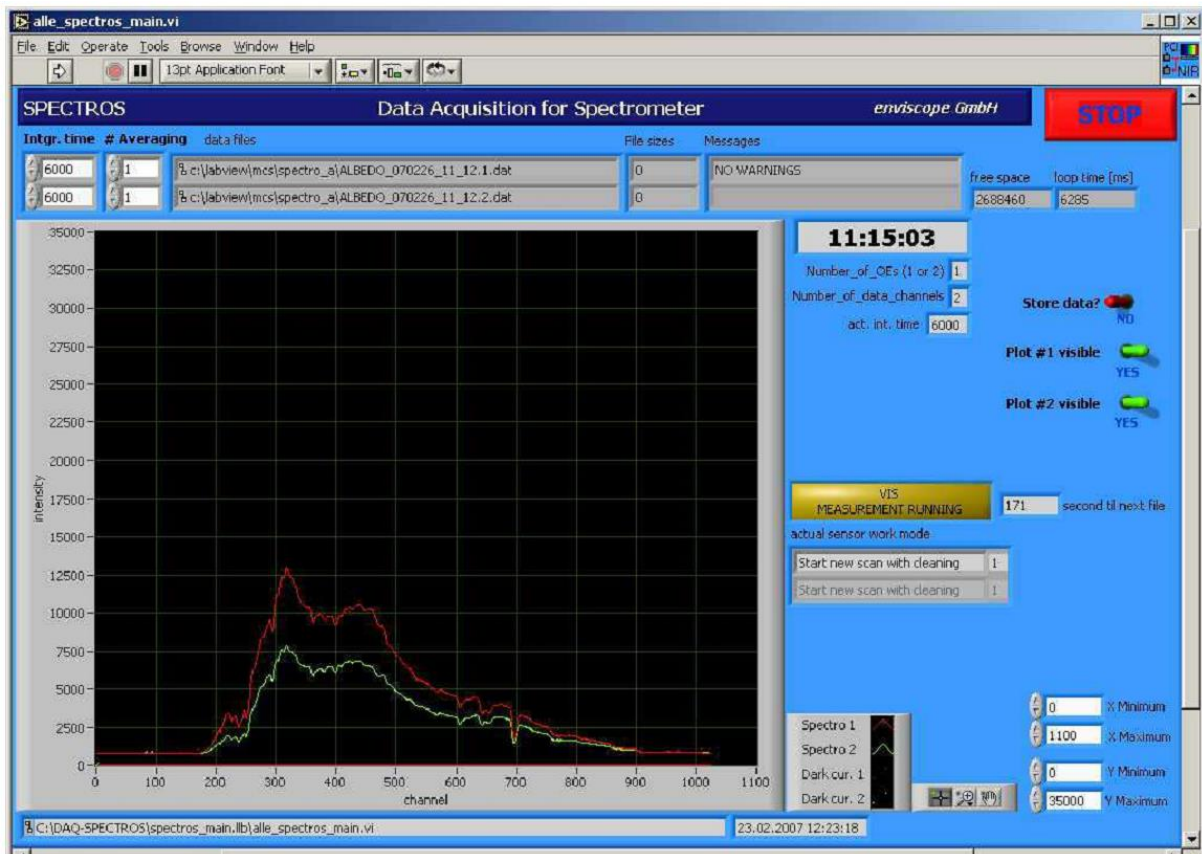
alle_spectros_main.vi

File Edit Operate Tools Browse Window Help

13pt Application Font

PCI NIR

SPECTROS

Data Acquisition for Spectrometer

enviscope GmbH

STOP

Intgr. time # Averaging data files

File sizes

Messages

6000 1 c:\labview\mcs\spectro_a\ALBEDO_070226_11_12.1.dat 0 NO WARNINGS

6000 1 c:\labview\mcs\spectro_a\ALBEDO_070226_11_12.2.dat 0

free space loop time [ms]

2688460 6285

11:15:03

Number_of_OEs (1 or 2) 1

Number_of_data_channels 2

act. int. time 6000

Store data? NO

Plot #1 visible YES

Plot #2 visible YES

VIS MEASUREMENT RUNNING

171 second til next file

actual sensor work mode

Start new scan with cleaning 1

Start new scan with cleaning 1

35000
32500
30000
27500
25000
22500
20000
17500
15000
12500
10000
7500
5000
2500
0

intensity

0 100 200 300 400 500 600 700 800 900 1000 1100

channel

Spectro 1
Spectro 2
Dark cur. 1
Dark cur. 2

0 X Minimum
1100 X Maximum
0 Y Minimum
35000 Y Maximum

C:\DAQ-SPECTROS\spectros_main.llb\alle_spectros_main.vi

23.02.2007 12:23:18